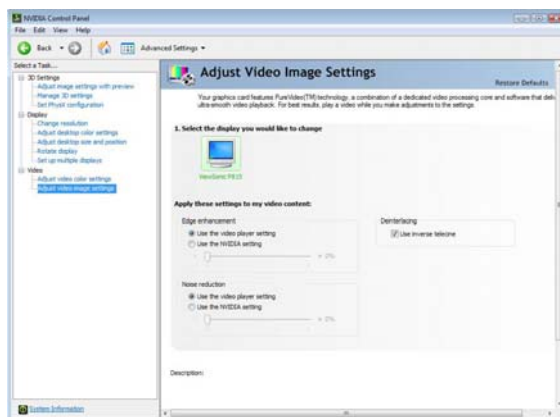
NVIDIA Control Panel
File Edit View Help
Back Advanced Settings

Select a Task...
3D Settings
Adjust image settings with preview
Manage 3D settings
Set PhysX configuration
Display
Change resolution
Adjust desktop color settings
Adjust desktop size and position
Rotate display
Set up multiple displays
Video
Adjust video color settings
Adjust video image settings

Adjust Video Image Settings
Restore Defaults

Your graphics card features PureVideo(TM) technology, a combination of a dedicated video processing core and software that deli ultra-smooth video playback. For best results, play a video while you make adjustments to the settings.

1. Select the display you would like to change

ViewSonic P815

Apply these settings to my video content:

Edge enhancement
Use the video player setting
Use the NVIDIA setting
+ 0%

Deinterlacing
Use inverse telecine

Noise reduction
Use the video player setting
Use the NVIDIA setting
+ 0%

Description:

System Information